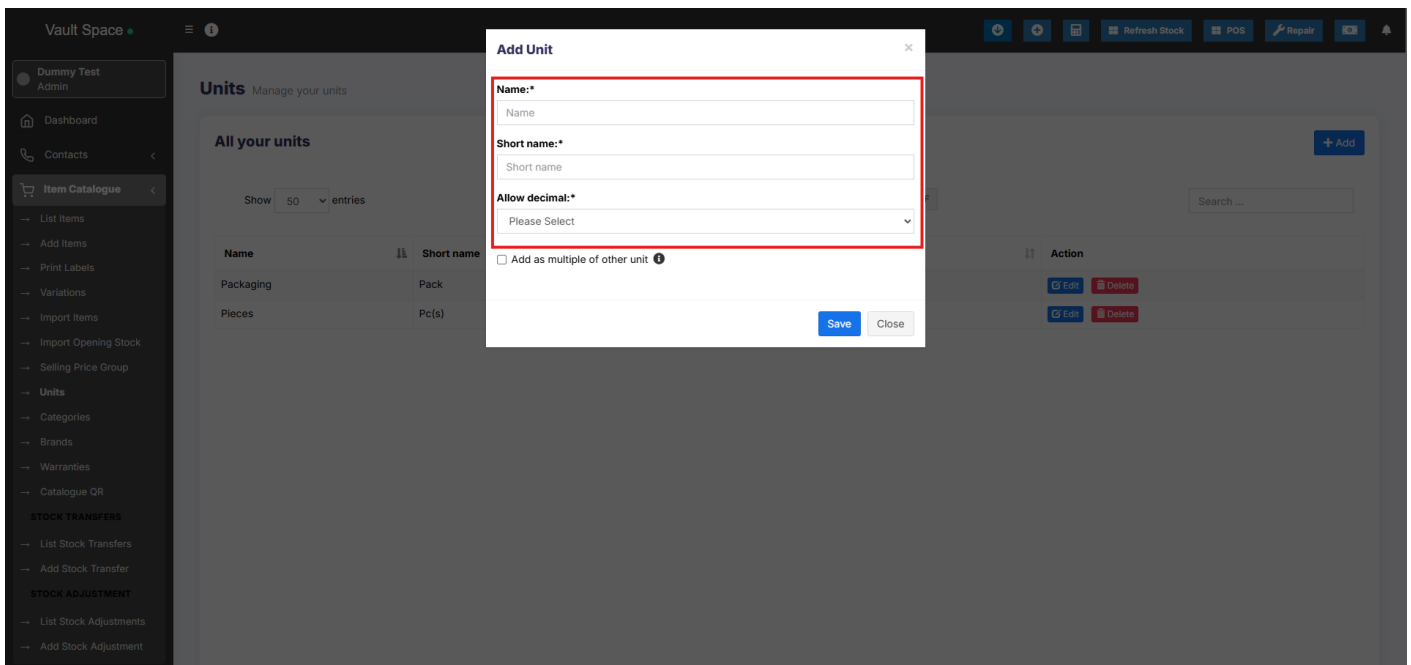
Vault Space

Refresh Stock
POS
Repair

Dummy Test
Admin

Dashboard
Contacts
Item Catalogue
→ List Items
→ Add Items
→ Print Labels
→ Variations
→ Import Items
→ Import Opening Stock
→ Selling Price Group
→ Units
→ Categories
→ Brands
→ Warranties
→ Catalogue QR
STOCK TRANSFERS
→ List Stock Transfers
→ Add Stock Transfer
STOCK ADJUSTMENT
→ List Stock Adjustments
→ Add Stock Adjustment

Units Manage your units

All your units

+ Add

Show 50 entries

Search ...

| Name | Short name | Action |
|---|---|---|
| Packaging | Pack | Edit Delete |
| Pieces | Pc(s) | Edit Delete |

Add Unit
×
Name:*
Name
Short name:*
Short name
Allow decimal:*
Please Select
Add as multiple of other unit
Save
Close